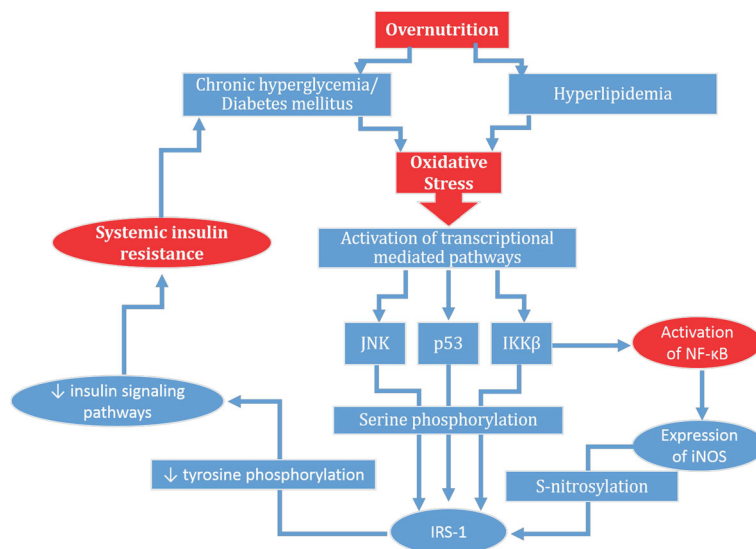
Overnutrition

Chronic hyperglycemia/ Diabetes mellitus

Hyperlipidemia

Oxidative Stress

Systemic insulin resistance

Activation of transcriptional mediated pathways

JNK

p53

IKKβ

Activation of NF-κB

↓ insulin signaling pathways

Serine phosphorylation

Expression of iNOS

↓ tyrosine phosphorylation

S-nitrosylation

IRS-1